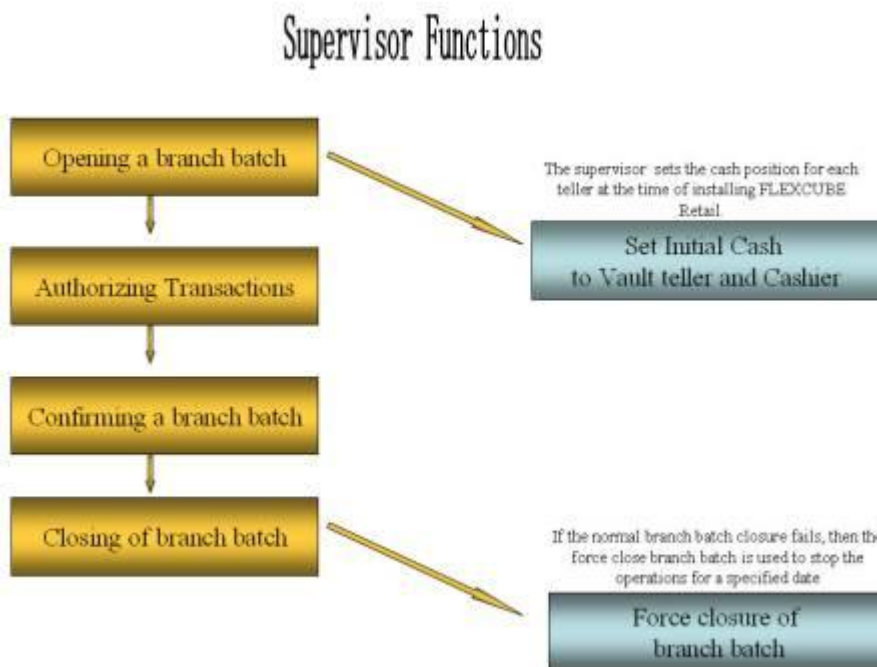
Supervisor Functions

Opening a branch batch

The supervisor sets the cash position for each teller at the time of installing FLEXCUBE Retail.

Set Initial Cash to Vault teller and Cashier

Authorizing Transactions

Confirming a branch batch

Closing of branch batch

If the normal branch batch closure fails, then the force close branch batch is used to stop the operations for a specified date

Force closure of branch batch